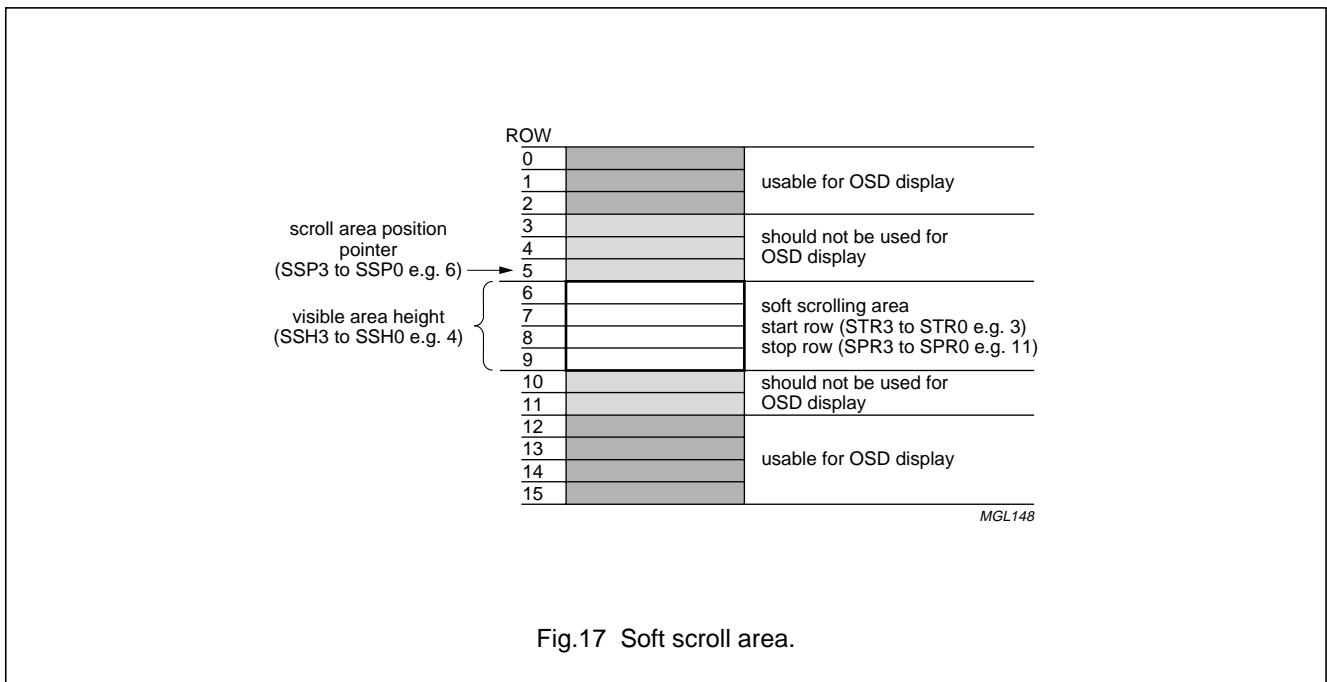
ROW

0
1
2
3
4
5
6
7
8
9
10
11
12
13
14
15

usable for OSD display

scroll area position pointer (SSP3 to SSP0 e.g. 6)

should not be used for OSD display

visible area height (SSH3 to SSH0 e.g. 4)

soft scrolling area
start row (STR3 to STR0 e.g. 3)
stop row (SPR3 to SPR0 e.g. 11)

should not be used for OSD display

usable for OSD display

MGL148

Fig.17 Soft scroll area.